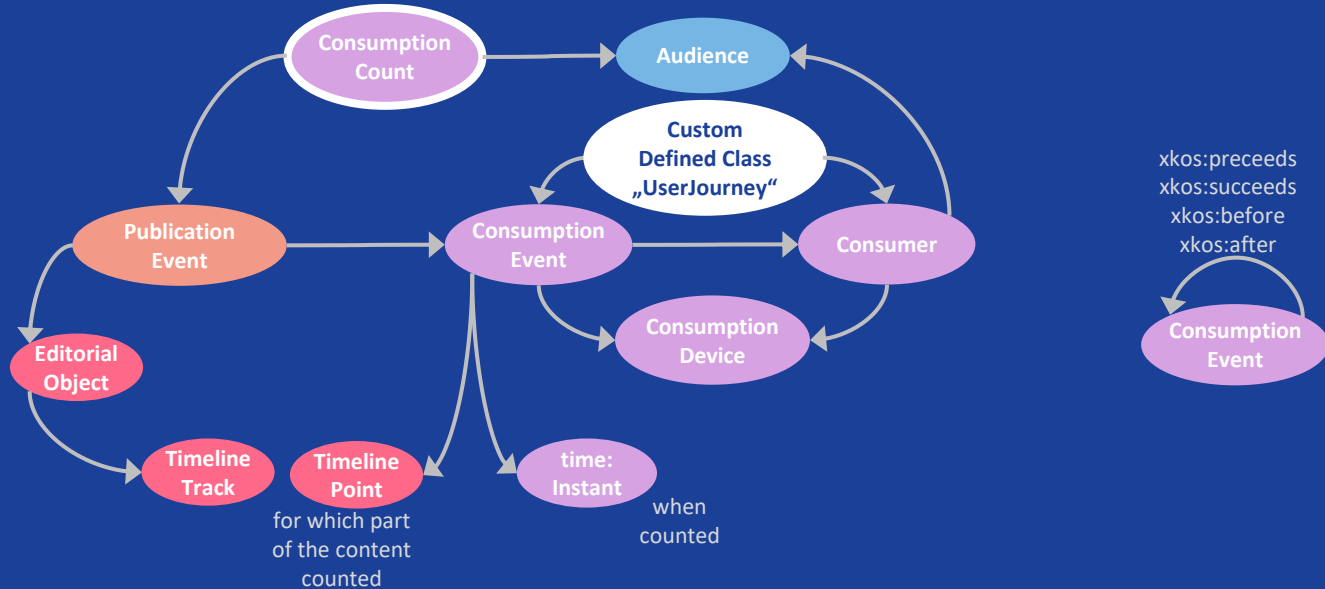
Consumption Count

Audience

Custom Defined Class „UserJourney“

xkos:preceeds
xkos:succeeds
xkos:before
xkos:after

Publication Event

Consumption Event

Consumer

Consumption Event

Editorial Object

Consumption Device

Timeline Track

Timeline Point

for which part of the content counted

time: Instant

when counted